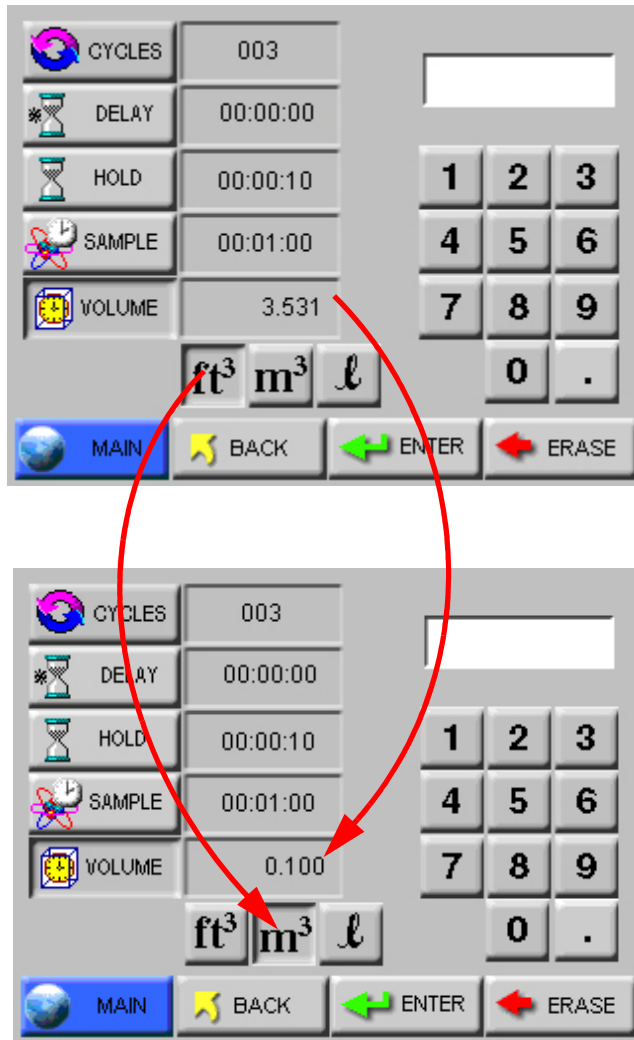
CYCLES 003

DELAY 00:00:00

HOLD 00:00:10

SAMPLE 00:01:00

VOLUME 3.531

ft³ m³ ℓ

1 2 3
4 5 6
7 8 9
0 .

MAIN BACK ENTER ERASE

CYCLES 003

DELAY 00:00:00

HOLD 00:00:10

SAMPLE 00:01:00

VOLUME 0.100

ft³ m³ ℓ

1 2 3
4 5 6
7 8 9
0 .

MAIN BACK ENTER ERASE